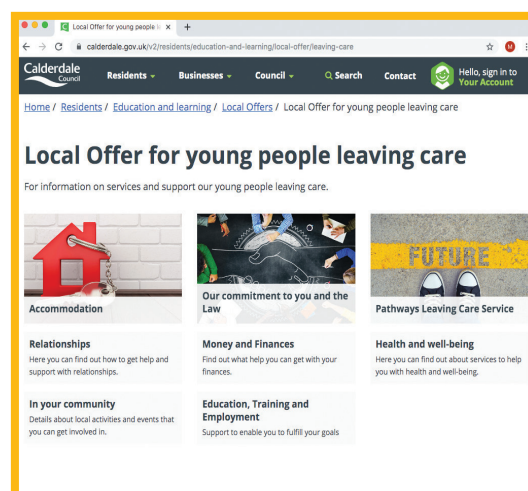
Local Offer for young people le ×
+
calderdale.gov.uk/v2/residents/education-and-learning/local-offer/leaving-care

Calderdale Council
Residents
Businesses
Council
Search
Contact
Hello, sign in to Your Account

Home / Residents / Education and learning / Local Offers / Local Offer for young people leaving care

Local Offer for young people leaving care

For information on services and support our young people leaving care.

Accommodation

Our commitment to you and the Law

FUTURE

Pathways Leaving Care Service

Relationships
Here you can find out how to get help and support with relationships.

Money and Finances
Find out what help you can get with your finances.

Health and well-being
Here you can find out about services to help you with health and well-being.

In your community
Details about local activities and events that you can get involved in.

Education, Training and Employment
Support to enable you to fulfill your goals